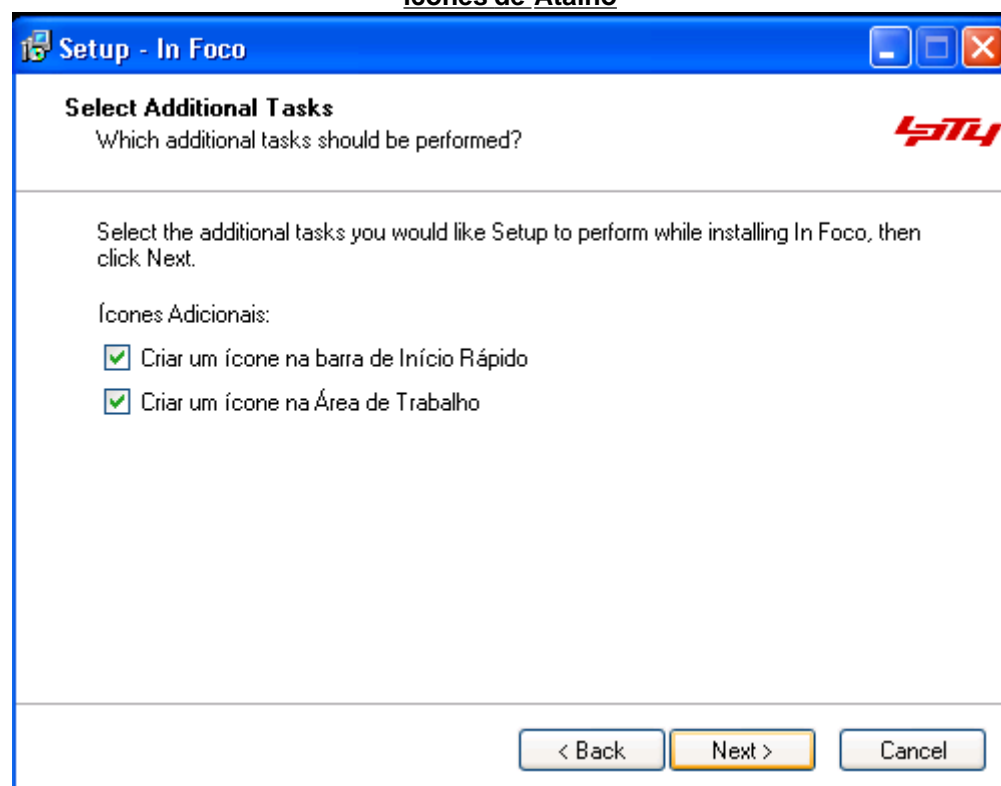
Ícones de Atalho

Setup - In Foco

Select Additional Tasks
Which additional tasks should be performed?

Select the additional tasks you would like Setup to perform while installing In Foco, then click Next.

Ícones Adicionais:

Criar um ícone na barra de Início Rápido

Criar um ícone na Área de Trabalho

< Back

Next >

Cancel